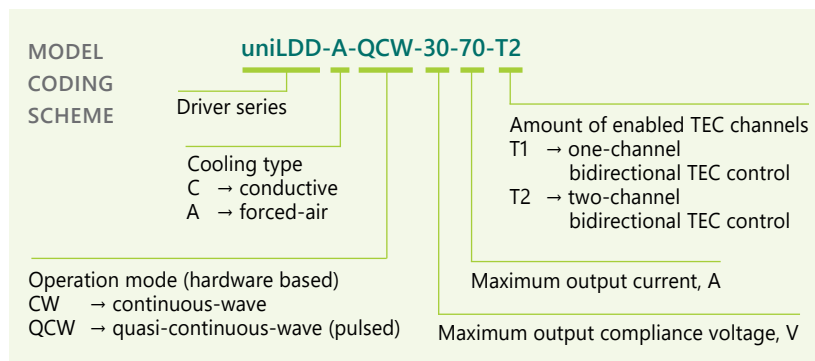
MODEL
CODING
SCHEME

uniLDD-A-QCW-30-70-T2

Driver series

Cooling type
C → conductive
A → forced-air

Amount of enabled TEC channels
T1 → one-channel bidirectional TEC control
T2 → two-channel bidirectional TEC control

Operation mode (hardware based)
CW → continuous-wave
QCW → quasi-continuous-wave (pulsed)

Maximum output current, A

Maximum output compliance voltage, V